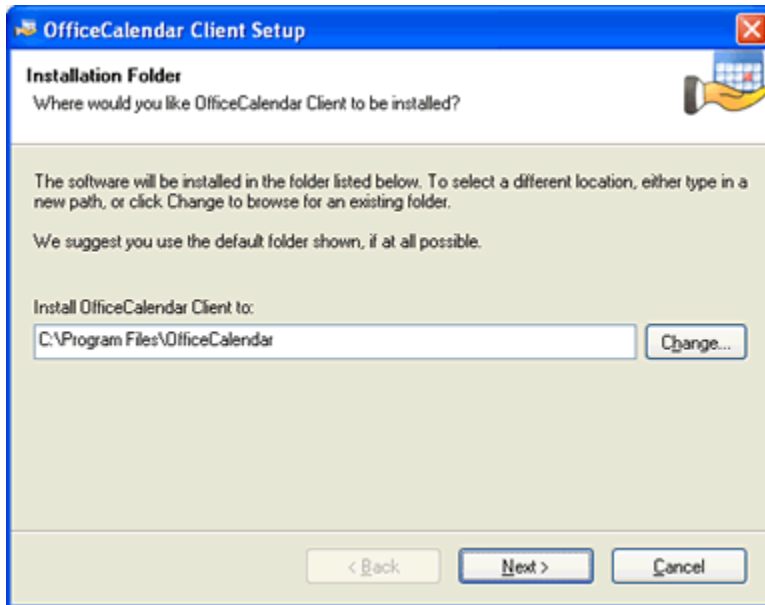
OfficeCalendar Client Setup

Installation Folder
Where would you like OfficeCalendar Client to be installed?

The software will be installed in the folder listed below. To select a different location, either type in a new path, or click Change to browse for an existing folder.

We suggest you use the default folder shown, if at all possible.

Install OfficeCalendar Client to:
C:\Program Files\OfficeCalendar
Change...

< Back
Next >
Cancel